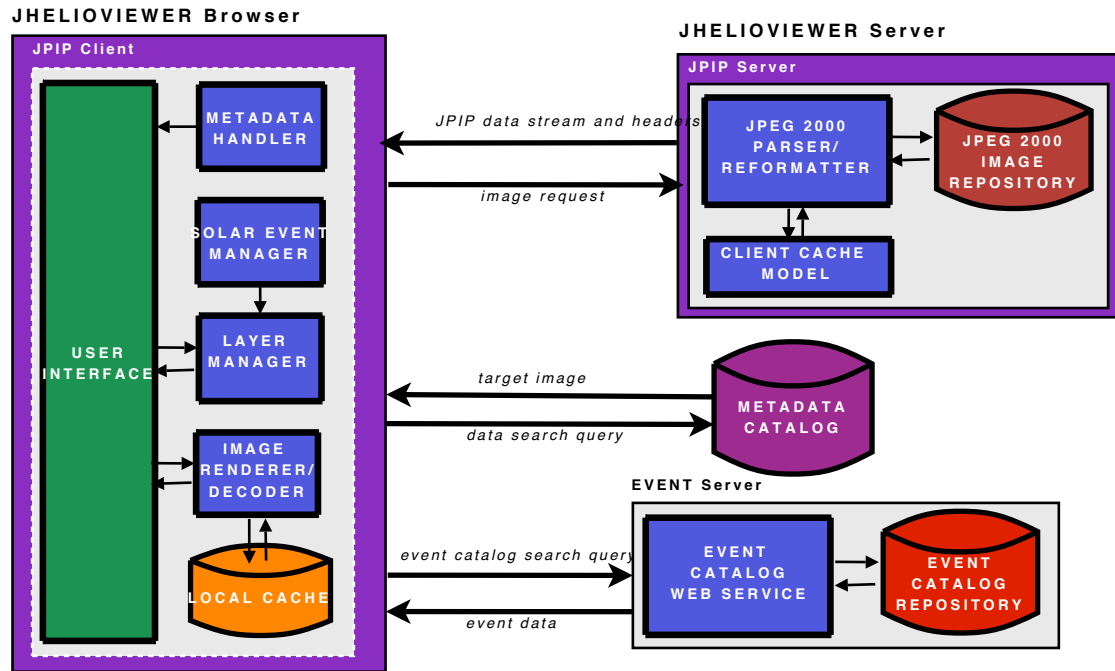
JHELIOVIEWER Browser

JPIP Client

USER INTERFACE

METADATA HANDLER

SOLAR EVENT MANAGER

LAYER MANAGER

IMAGE RENDERER/ DECODER

LOCAL CACHE

JPIP data stream and headers

image request

target image

data search query

event catalog search query

event data

JHELIOVIEWER Server

JPIP Server

JPEG 2000 PARSER/ REFORMATTER

JPEG 2000 IMAGE REPOSITORY

CLIENT CACHE MODEL

METADATA CATALOG

EVENT Server

EVENT CATALOG WEB SERVICE

EVENT CATALOG REPOSITORY